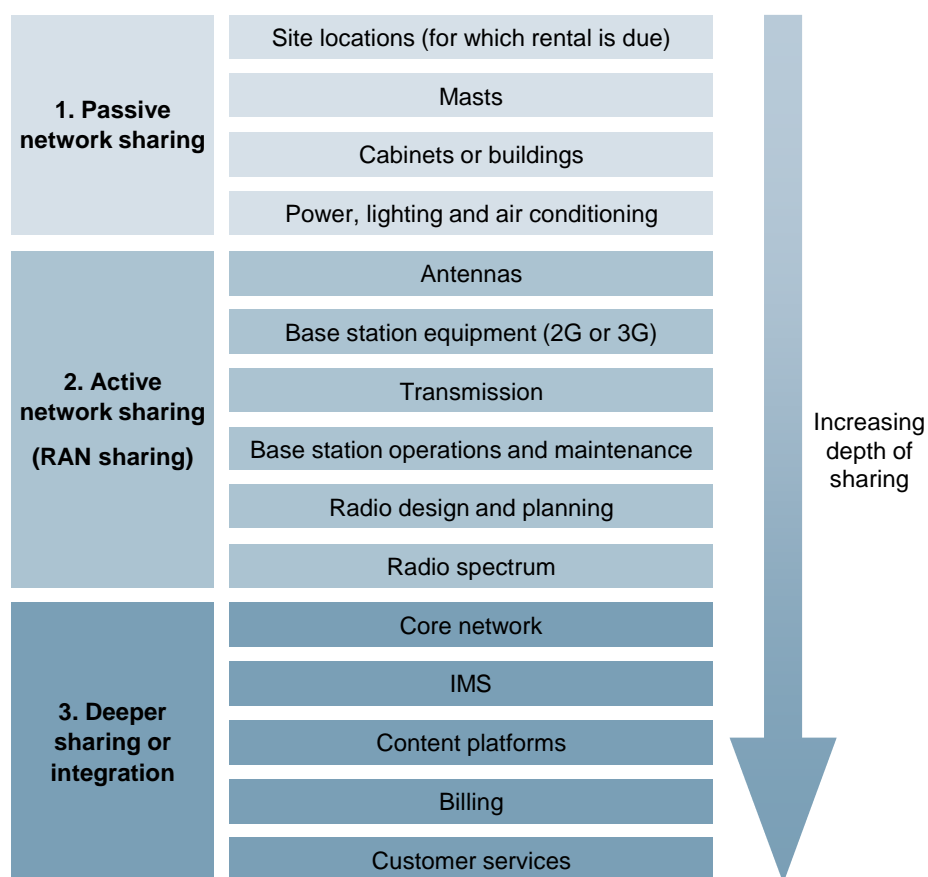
1. Passive network sharing

Site locations (for which rental is due)

Masts

Cabinets or buildings

Power, lighting and air conditioning

2. Active network sharing (RAN sharing)

Antennas

Base station equipment (2G or 3G)

Transmission

Base station operations and maintenance

Radio design and planning

Radio spectrum

3. Deeper sharing or integration

Core network

IMS

Content platforms

Billing

Customer services

Increasing depth of sharing